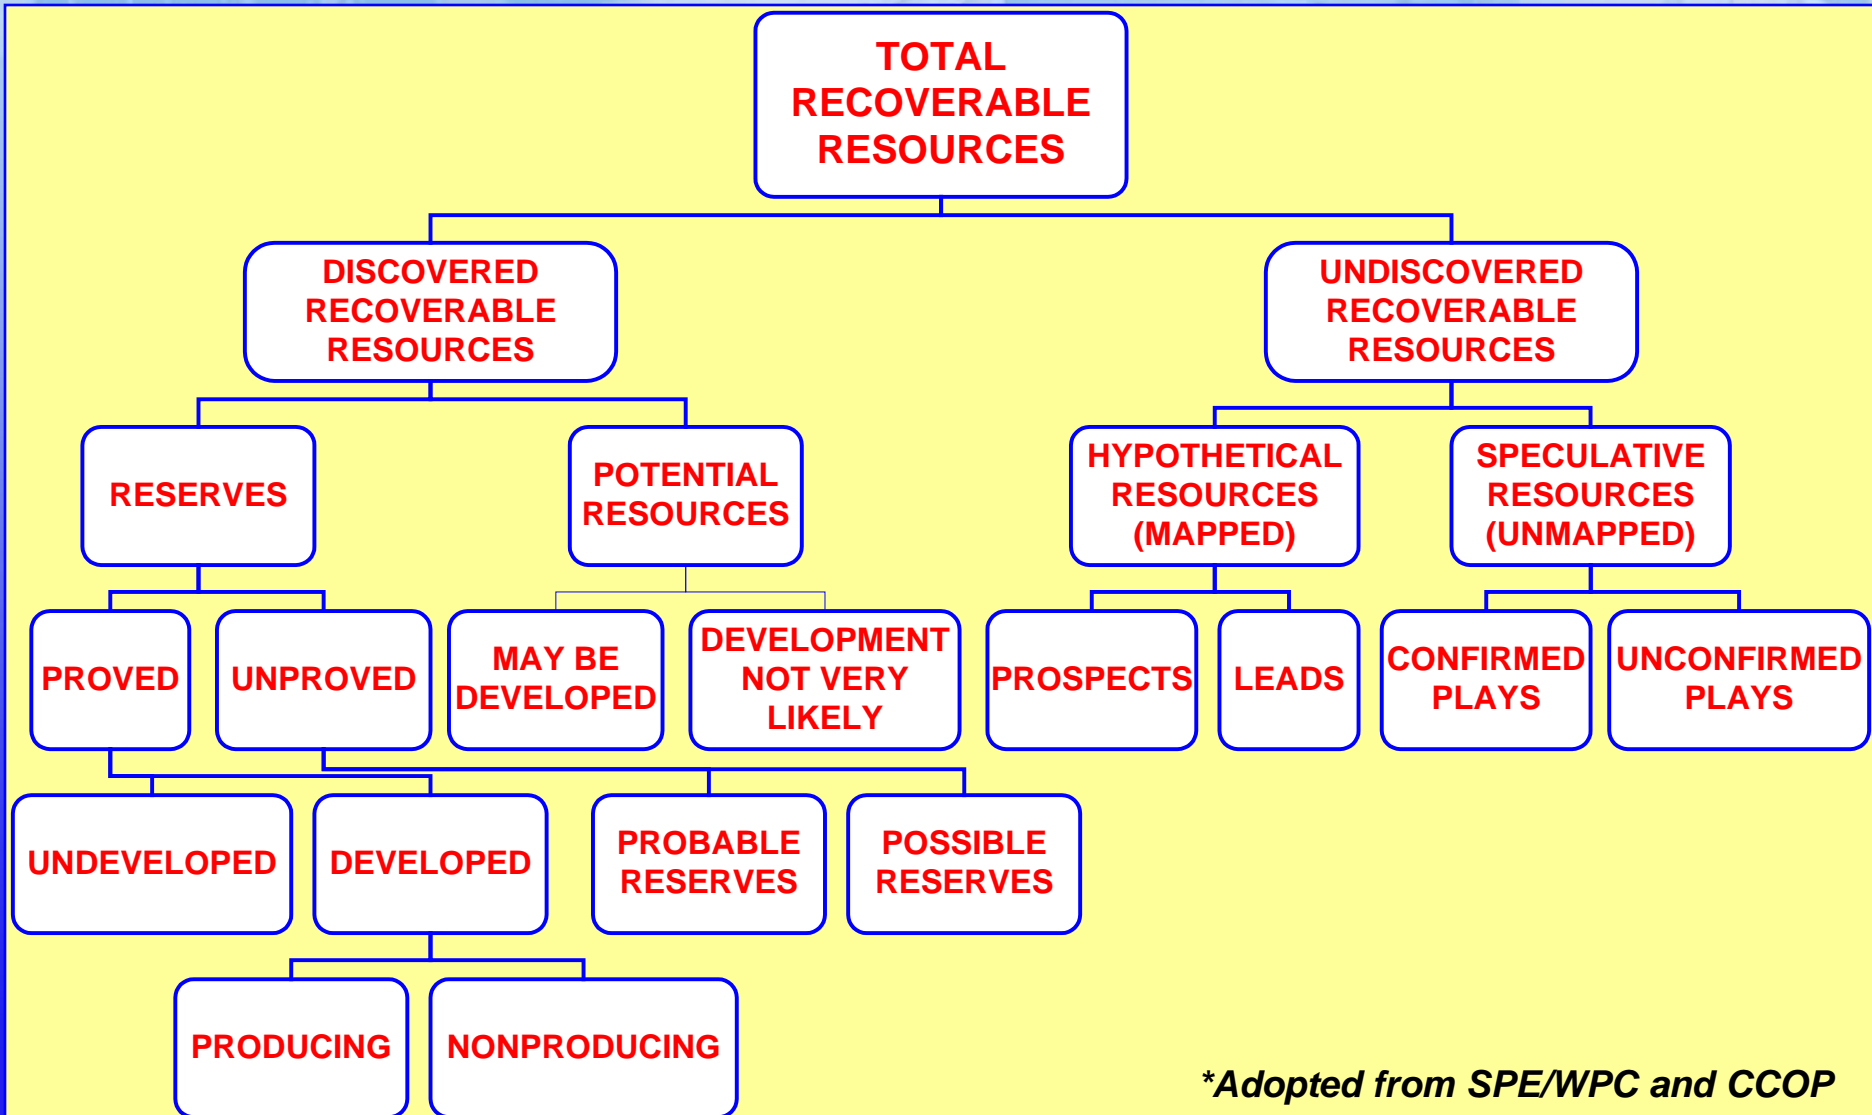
TOTAL RECOVERABLE RESOURCES

DISCOVERED RECOVERABLE RESOURCES

UNDISCOVERED RECOVERABLE RESOURCES

RESERVES

POTENTIAL RESOURCES

HYPOTHETICAL RESOURCES (MAPPED)

SPECULATIVE RESOURCES (UNMAPPED)

PROVED

UNPROVED

MAY BE DEVELOPED

DEVELOPMENT NOT VERY LIKELY

PROSPECTS

LEADS

CONFIRMED PLAYS

UNCONFIRMED PLAYS

UNDEVELOPED

DEVELOPED

PROBABLE RESERVES

POSSIBLE RESERVES

PRODUCING

NONPRODUCING

*Adopted from SPE/WPC and CCOP